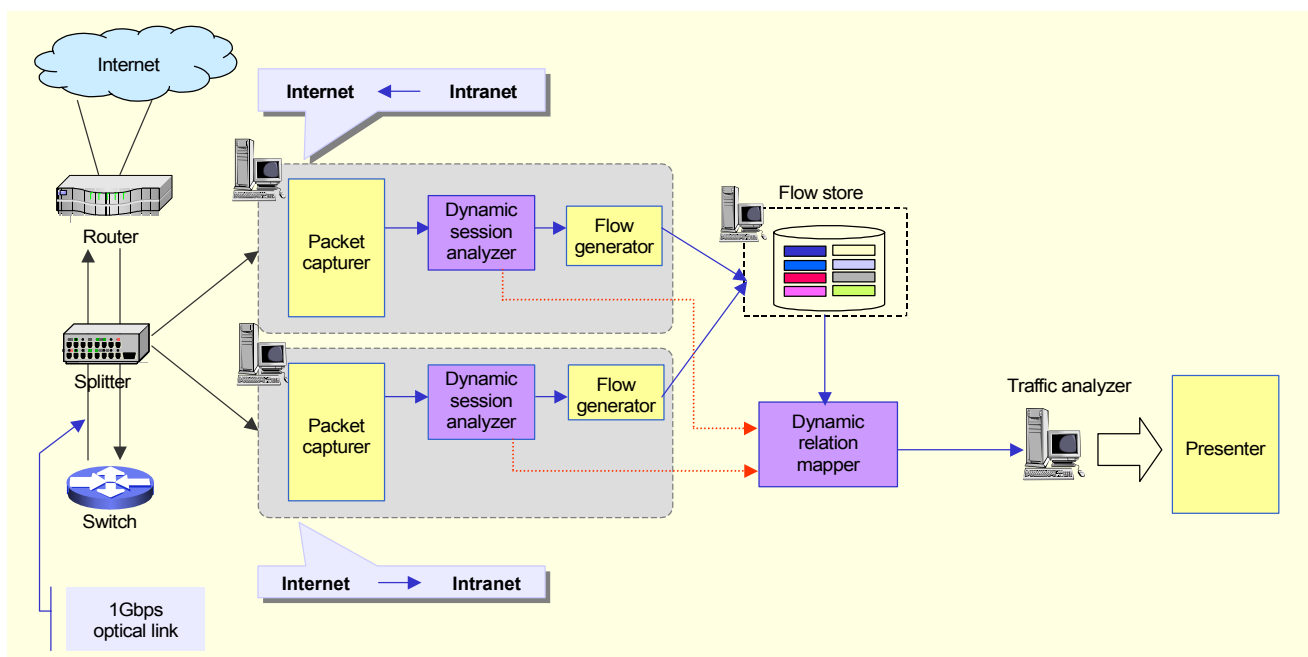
Internet

Internet Intranet

Router

Splitter

Switch

1Gbps optical link

Packet capturer

Dynamic session analyzer

Flow generator

Packet capturer

Dynamic session analyzer

Flow generator

Internet Intranet

Flow store

Dynamic relation mapper

Traffic analyzer

Presenter